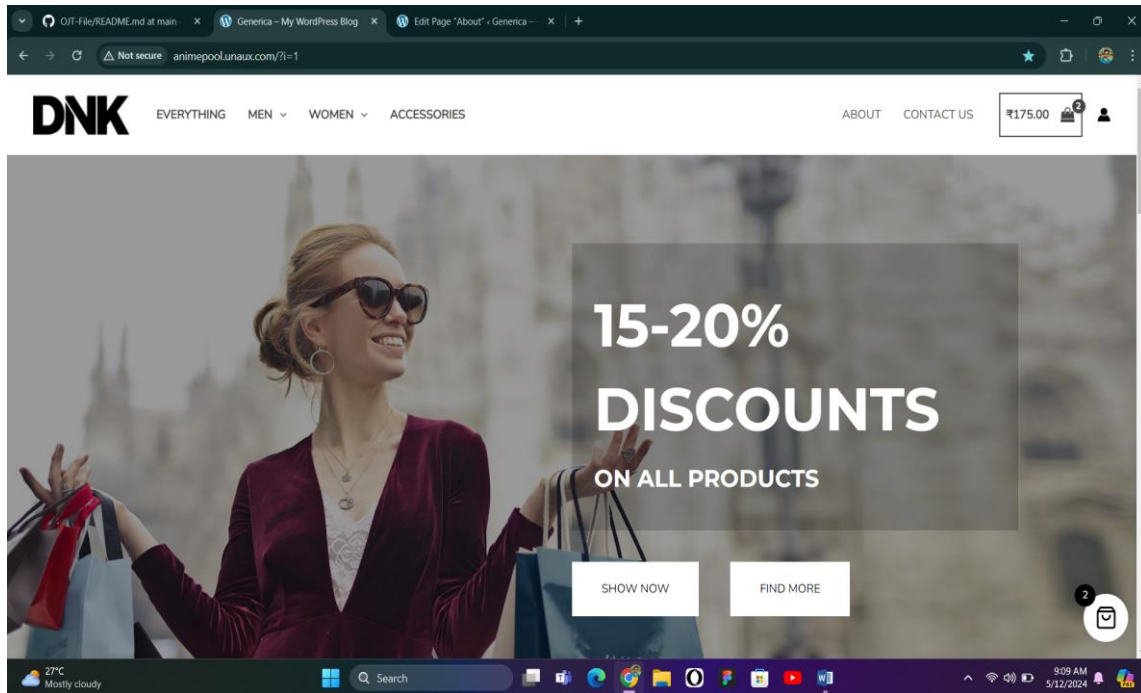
OJT-File/README.md at main × Generica – My WordPress Blog × Edit Page "About" ‹ Generica — × +

Not secure animepool.unaux.com/?i=1

DNK EVERYTHING MEN WOMEN ACCESSORIES ABOUT CONTACT US ₹175.00 2

15-20%
DISCOUNTS
ON ALL PRODUCTS

SHOW NOW FIND MORE

2

27°C Mostly cloudy Search 9:09 AM 5/12/2024